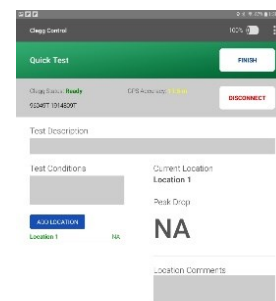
Clegg Control
102%

Quick Test
FINISH

Clegg Status: Ready
GPS Accuracy: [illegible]
6324ET 10148097
DISCONNECT

Test Description

Test Conditions

Current Location
Location 1

Peak Drop

ADD LOCATION
Location 1
NA

NA

Location Comments